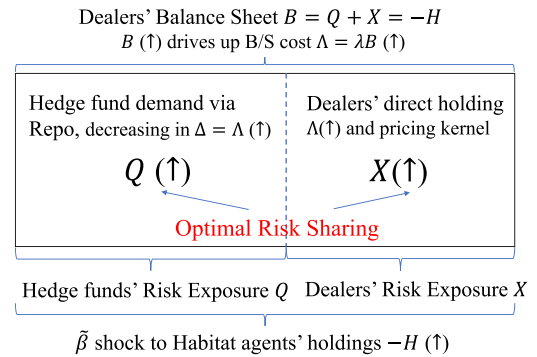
Dealers' Balance Sheet $B = Q + X = -H$
$B$ (↑) drives up B/S cost $\Lambda = \lambda B$ (↑)

Hedge fund demand via Repo, decreasing in $\Delta = \Lambda$ (↑)

$Q$ (↑)

Dealers' direct holding
$\Lambda$(↑) and pricing kernel

$X$(↑)

Optimal Risk Sharing

Hedge funds' Risk Exposure $Q$

Dealers' Risk Exposure $X$

$\tilde{\beta}$ shock to Habitat agents' holdings $-H$ (↑)